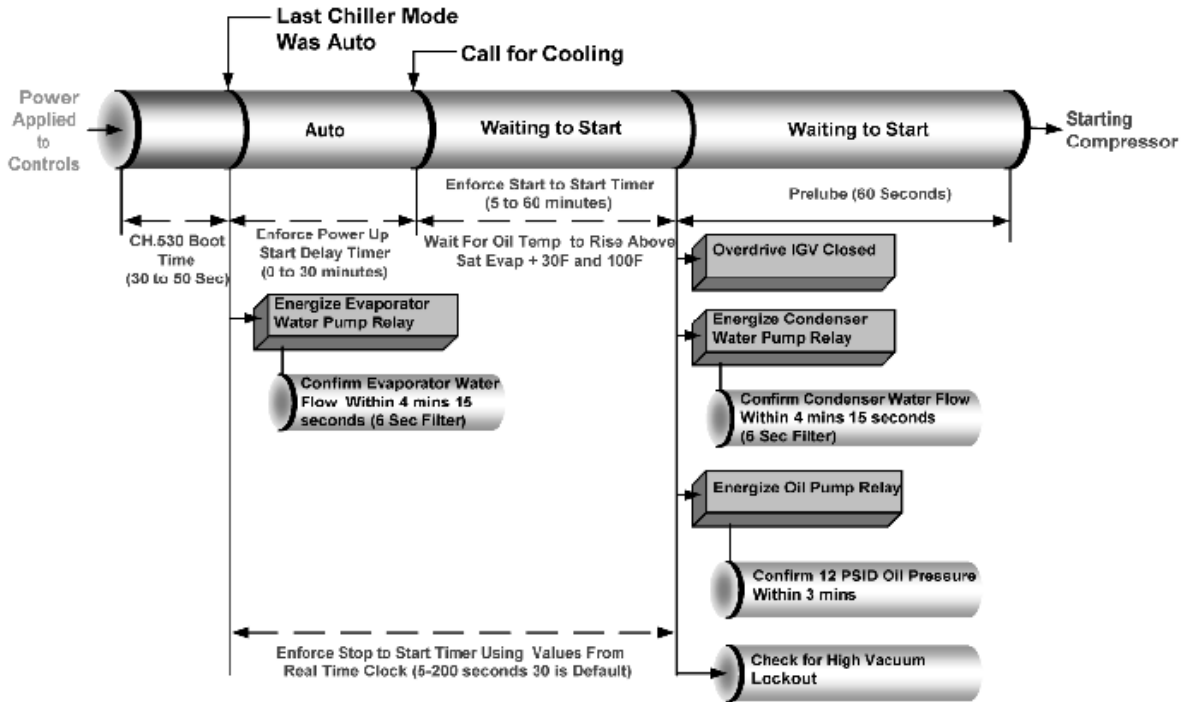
Last Chiller Mode Was Auto

Call for Cooling

Power Applied to Controls

Auto

Waiting to Start

Waiting to Start

Starting Compressor

Enforce Start to Start Timer (5 to 60 minutes)

Prelube (60 Seconds)

CH.530 Boot Time (30 to 50 Sec)

Enforce Power Up Start Delay Timer (0 to 30 minutes)

Wait For Oil Temp to Rise Above Sat Evap + 30F and 100F

Overdrive IGV Closed

Energize Evaporator Water Pump Relay

Energize Condenser Water Pump Relay

Confirm Evaporator Water Flow Within 4 mins 15 seconds (6 Sec Filter)

Confirm Condenser Water Flow Within 4 mins 15 seconds (6 Sec Filter)

Energize Oil Pump Relay

Confirm 12 PSID Oil Pressure Within 3 mins

Enforce Stop to Start Timer Using Values From Real Time Clock (5-200 seconds 30 is Default)

Check for High Vacuum Lockout